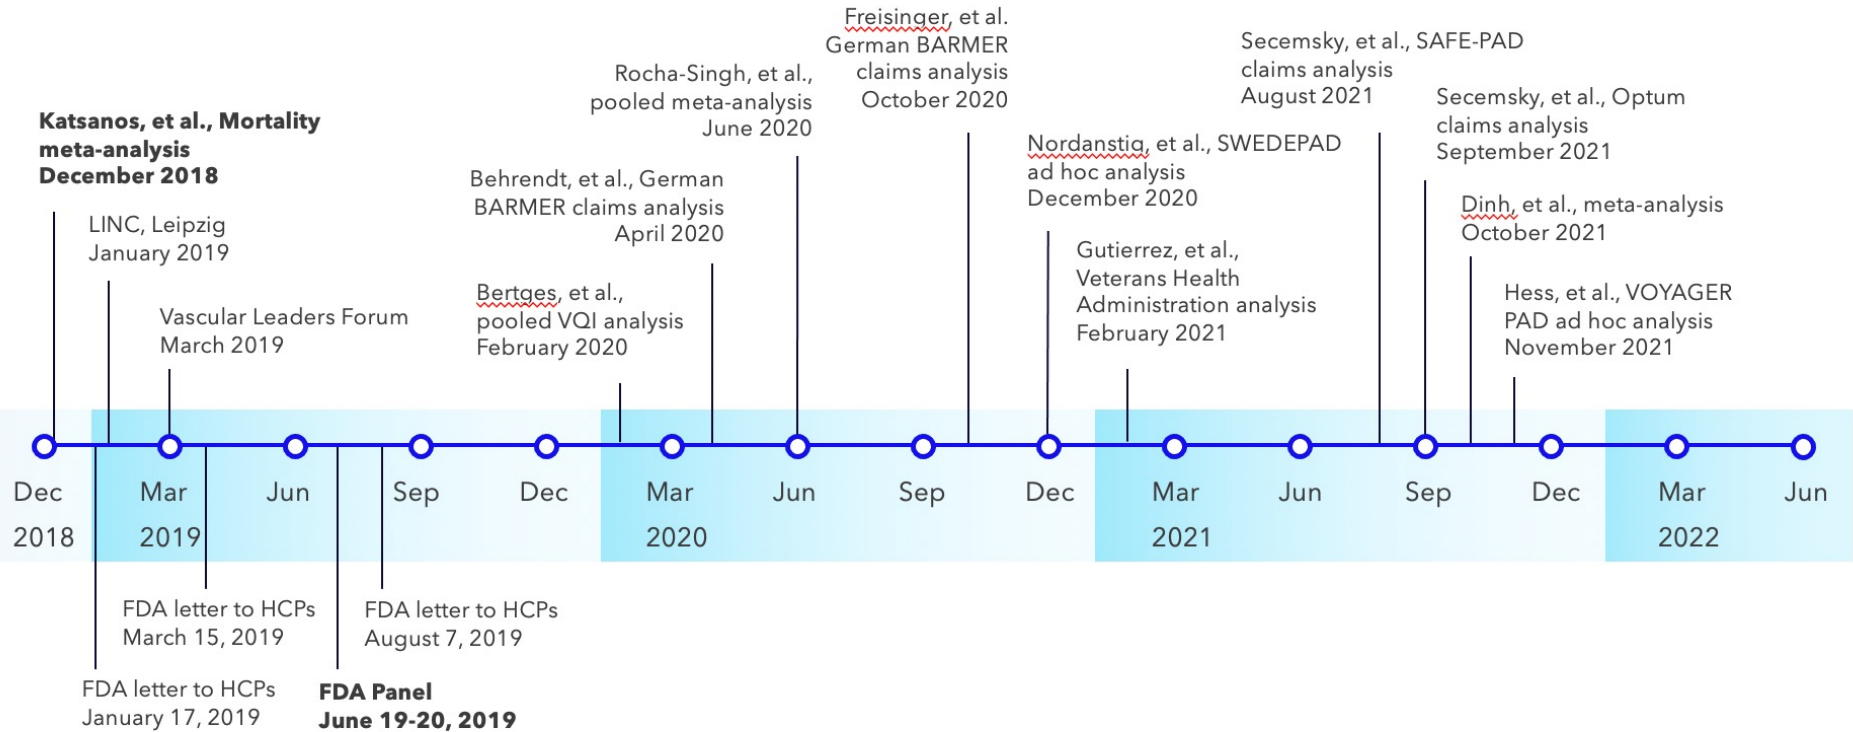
Katsanos, et al., Mortality meta-analysis December 2018

LINC, Leipzig January 2019

Vascular Leaders Forum March 2019

Behrendt, et al., German BARMER claims analysis April 2020

Bertges, et al., pooled VQI analysis February 2020

Rocha-Singh, et al., pooled meta-analysis June 2020

Freisinger, et al. German BARMER claims analysis October 2020

Nordanstig, et al., SWEDEPAD ad hoc analysis December 2020

Gutierrez, et al., Veterans Health Administration analysis February 2021

Secemsky, et al., SAFE-PAD claims analysis August 2021

Secemsky, et al., Optum claims analysis September 2021

Dinh, et al., meta-analysis October 2021

Hess, et al., VOYAGER PAD ad hoc analysis November 2021

Dec 2018 | Mar 2019 | Jun | Sep | Dec | Mar 2020 | Jun | Sep | Dec | Mar 2021 | Jun | Sep | Dec | Mar 2022 | Jun

FDA letter to HCPs March 15, 2019

FDA letter to HCPs August 7, 2019

FDA letter to HCPs January 17, 2019

FDA Panel June 19-20, 2019